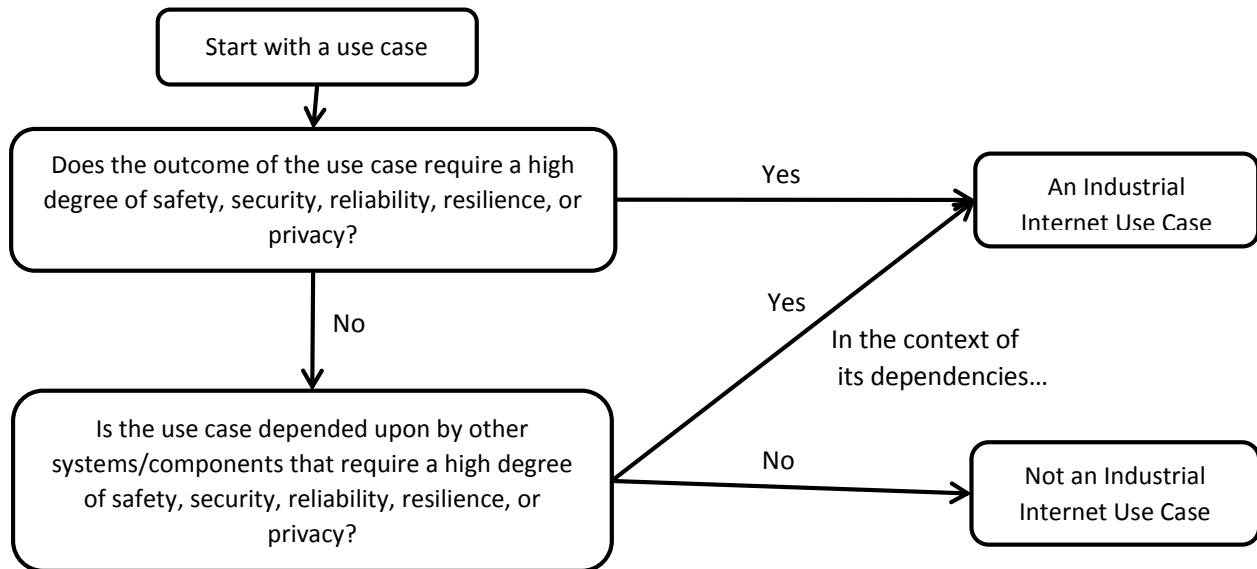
Start with a use case

Does the outcome of the use case require a high degree of safety, security, reliability, resilience, or privacy?

Yes

An Industrial Internet Use Case

No

Yes

In the context of its dependencies…

Is the use case depended upon by other systems/components that require a high degree of safety, security, reliability, resilience, or privacy?

No

Not an Industrial Internet Use Case